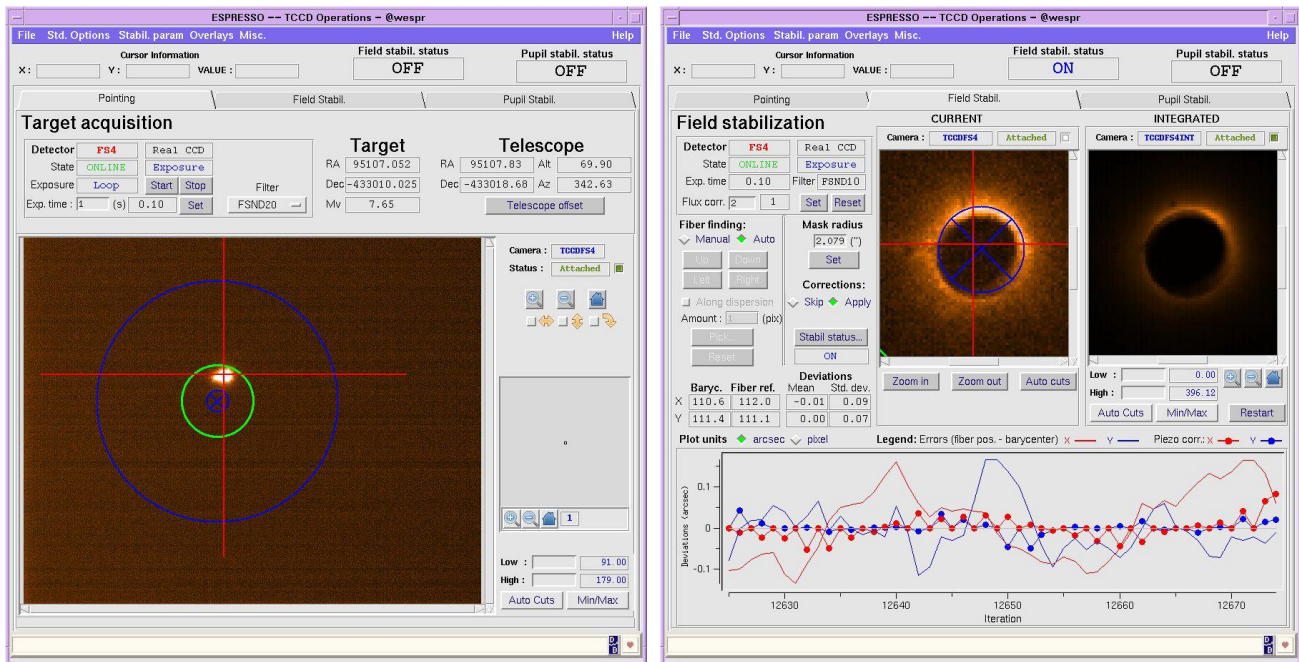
ESPRESSO -- TCCD Operations - @wespr

File Std. Options Stabil. param Overlays Misc. Help

Cursor Information
X: Y: VALUE:

Field stabil. status
OFF

Pupil stabil. status
OFF

Pointing | Field Stabil. | Pupil Stabil.

Target acquisition

Detector FS4 Real CCD
State ONLINE Exposure
Exposure Loop Start Stop
Exp. time : 1 (s) 0.10 Set
Filter FSND20

Target
RA 95107.052
Dec -433010.025
Mv 7.65

Telescope
RA 95107.83 Alt 69.90
Dec -433018.68 Az 342.63
Telescope offset

Camera : TCCDFS4
Status : Attached

1

Low : 91.00
High : 179.00
Auto Cuts Min/Max

ESPRESSO -- TCCD Operations - @wespr

File Std. Options Stabil. param Overlays Misc. Help

Cursor Information
X: Y: VALUE:

Field stabil. status
ON

Pupil stabil. status
OFF

Pointing | Field Stabil. | Pupil Stabil.

Field stabilization

Detector FS4 Real CCD
State ONLINE Exposure
Exp. time 0.10 Filter FSND10
Flux corr. 2 1 Set Reset

Fiber finding:
Manual Auto
Up Down
Left Right
Along dispersion
Amount : 1 (pix)
Pick...
Reset

Mask radius
2.079 (")
Set

Corrections:
Skip Apply

Stabil status...
ON

CURRENT
Camera : TCCDFS4 Attached

INTEGRATED
Camera : TCCDFS4INT Attached

Zoom in Zoom out Auto cuts

Low : 0.00
High : 396.12
Auto Cuts Min/Max Restart

Deviations
| | Baryc. | Fiber ref. | Mean | Std. dev. |
|---|---|---|---|---|
| X | 110.6 | 112.0 | -0.01 | 0.09 |
| Y | 111.4 | 111.1 | 0.00 | 0.07 |

Plot units arcsec pixel
Legend: Errors (fiber pos. - barycenter) X Y Piezo corr.: X Y

Deviations (arcsec)
0.1
0
-0.1
12630 12640 12650 12660 12670
Iteration